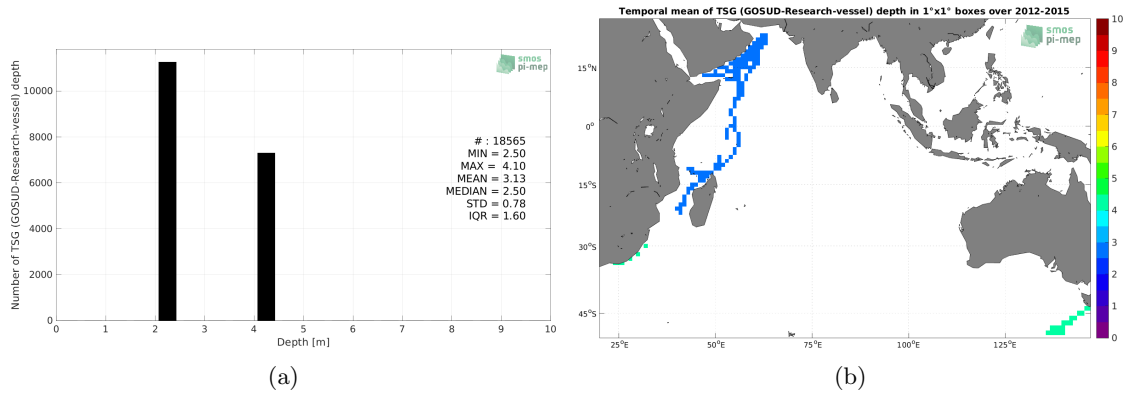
smos pi-mep

Number of TSG (GOSUD-Research-vessel) depth

10000
8000
6000
4000
2000
0

0 1 2 3 4 5 6 7 8 9 10
Depth [m]

# : 18565
MIN = 2.50
MAX = 4.10
MEAN = 3.13
MEDIAN = 2.50
STD = 0.78
IQR = 1.60

(a)

Temporal mean of TSG (GOSUD-Research-vessel) depth in 1°x1° boxes over 2012-2015

smos pi-mep

15°N
0°
15°S
30°S
45°S

25°E 50°E 75°E 100°E 125°E

10
9
8
7
6
5
4
3
2
1
0

(b)